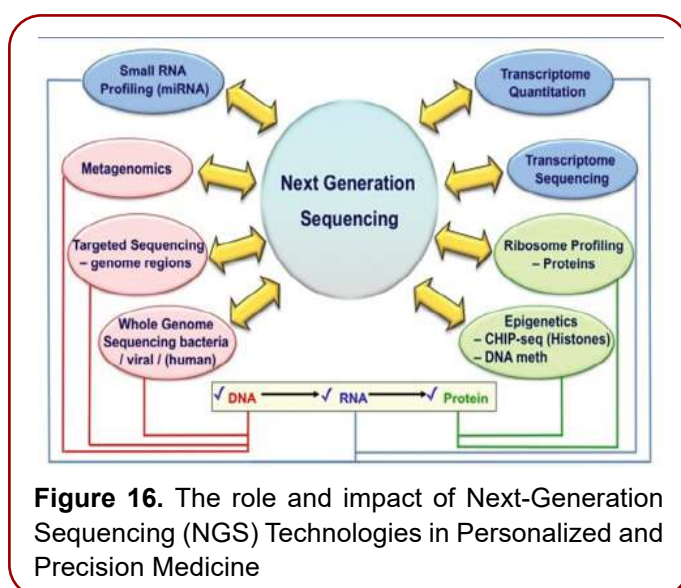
Small RNA Profiling (miRNA)

Metagenomics

Targeted Sequencing – genome regions

Whole Genome Sequencing bacteria / viral / (human)

Next Generation Sequencing

Transcriptome Quantitation

Transcriptome Sequencing

Ribosome Profiling – Proteins

Epigenetics – CHIP-seq (Histones) – DNA meth

√ DNA → √ RNA → √ Protein

**Figure 16.** The role and impact of Next-Generation Sequencing (NGS) Technologies in Personalized and Precision Medicine